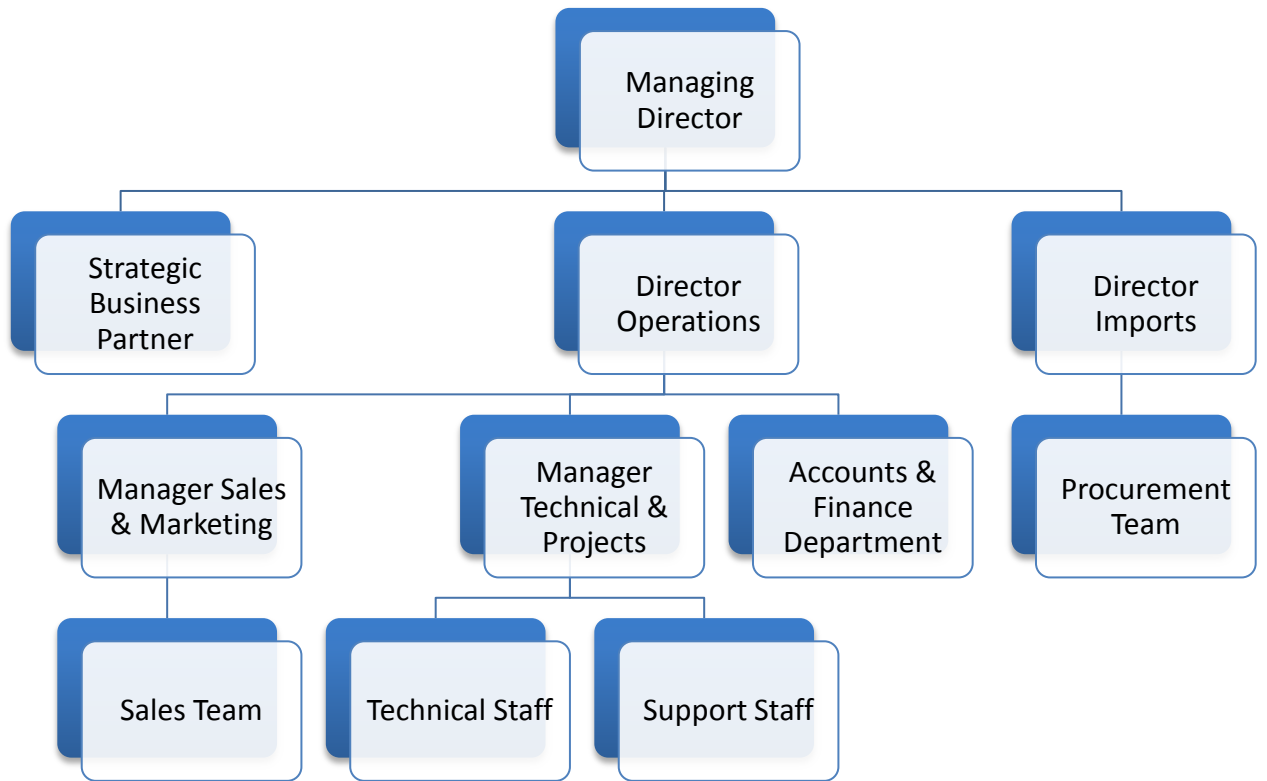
Managing Director

Strategic Business Partner

Director Operations

Director Imports

Manager Sales & Marketing

Manager Technical & Projects

Accounts & Finance Department

Procurement Team

Sales Team

Technical Staff

Support Staff